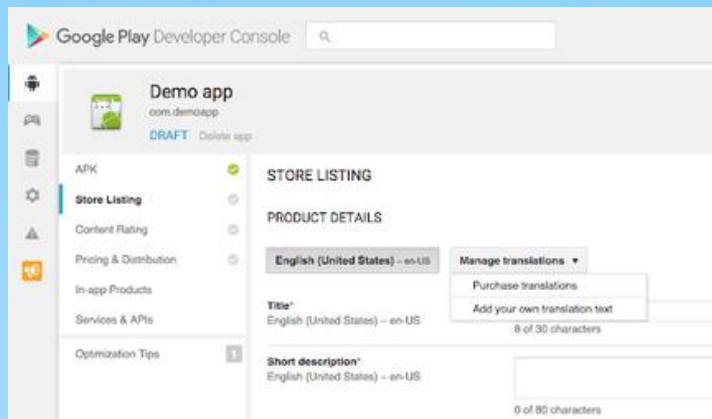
Google Play Developer Console

Demo app
com.demoapp
DRAFT Delete app

APK
Store Listing
Content Rating
Pricing & Distribution
In-app Products
Services & APIs
Optimization Tips 1

STORE LISTING

PRODUCT DETAILS

English (United States) – en-US
Manage translations ▾
Purchase translations
Add your own translation text

Title*
English (United States) – en-US
8 of 30 characters

Short description*
English (United States) – en-US
0 of 80 characters